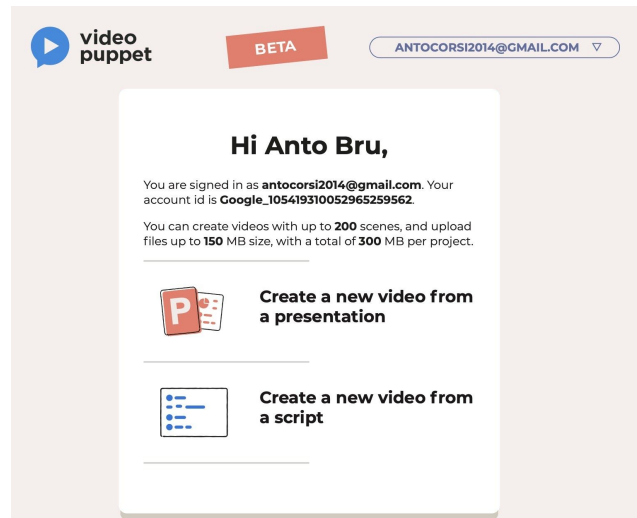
video puppet

BETA

ANTOCORSI2014@GMAIL.COM ▽

Hi Anto Bru,

You are signed in as **antocorsi2014@gmail.com**. Your account id is **Google_105419310052965259562**.

You can create videos with up to **200** scenes, and upload files up to **150** MB size, with a total of **300** MB per project.

P

Create a new video from a presentation

Create a new video from a script